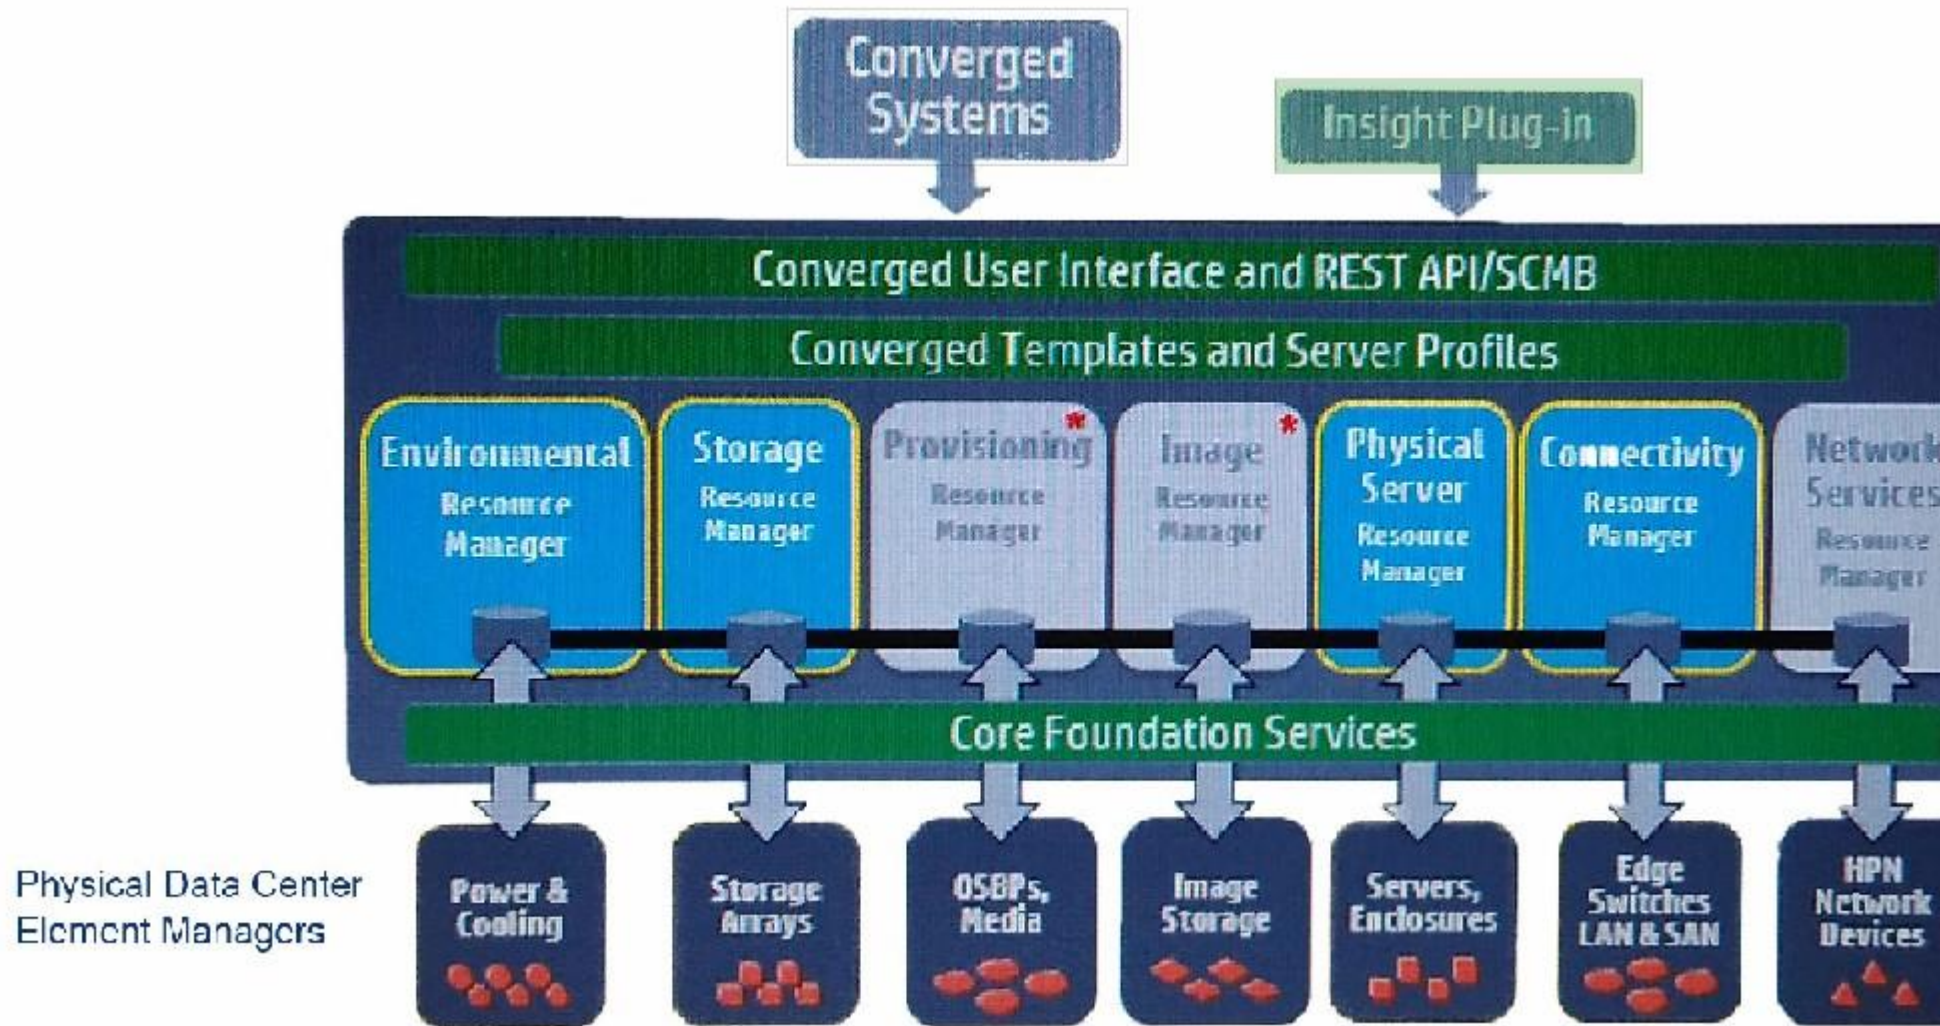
Converged Systems

Insight Plug-in

Converged User Interface and REST API/SCMB

Converged Templates and Server Profiles

Environmental Resource Manager

Storage Resource Manager

Provisioning* Resource Manager

Image* Resource Manager

Physical Server Resource Manager

Connectivity Resource Manager

Network Services Resource Manager

Core Foundation Services

Physical Data Center Element Managers

Power & Cooling

Storage Arrays

OSBPs, Media

Image Storage

Servers, Enclosures

Edge Switches LAN & SAN

HPN Network Devices